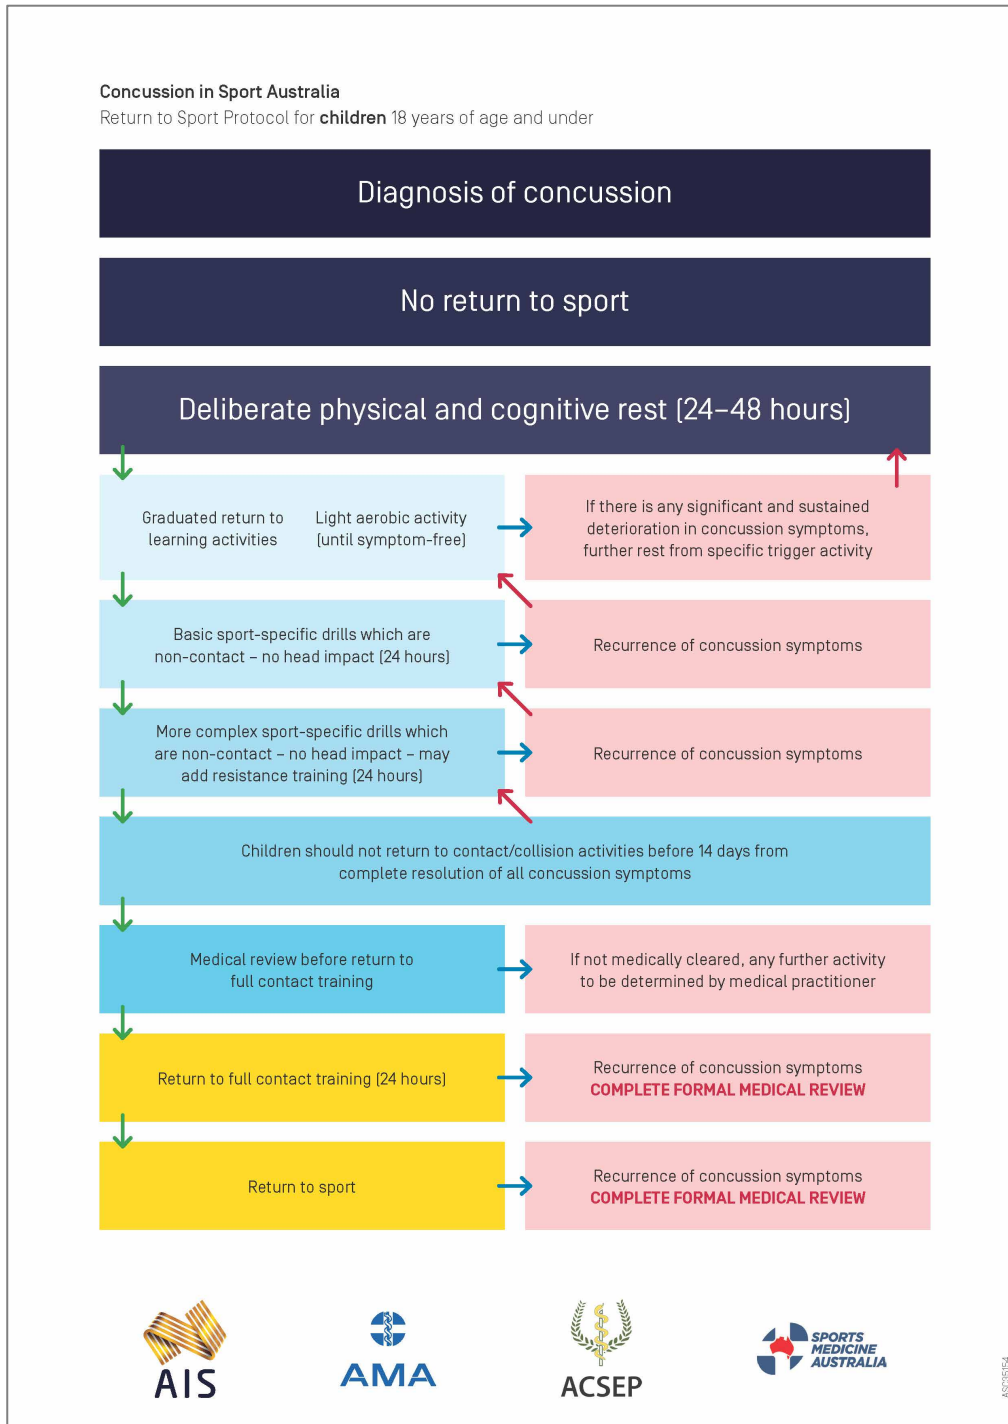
Concussion in Sport Australia
Return to Sport Protocol for **children** 18 years of age and under

Diagnosis of concussion

No return to sport

Deliberate physical and cognitive rest (24–48 hours)

Graduated return to learning activities

Light aerobic activity (until symptom-free)

If there is any significant and sustained deterioration in concussion symptoms, further rest from specific trigger activity

Basic sport-specific drills which are non-contact – no head impact (24 hours)

Recurrence of concussion symptoms

More complex sport-specific drills which are non-contact – no head impact – may add resistance training (24 hours)

Recurrence of concussion symptoms

Children should not return to contact/collision activities before 14 days from complete resolution of all concussion symptoms

Medical review before return to full contact training

If not medically cleared, any further activity to be determined by medical practitioner

Return to full contact training (24 hours)

Recurrence of concussion symptoms
COMPLETE FORMAL MEDICAL REVIEW

Return to sport

Recurrence of concussion symptoms
COMPLETE FORMAL MEDICAL REVIEW

AIS

AMA

ACSEP

SPORTS MEDICINE AUSTRALIA

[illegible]